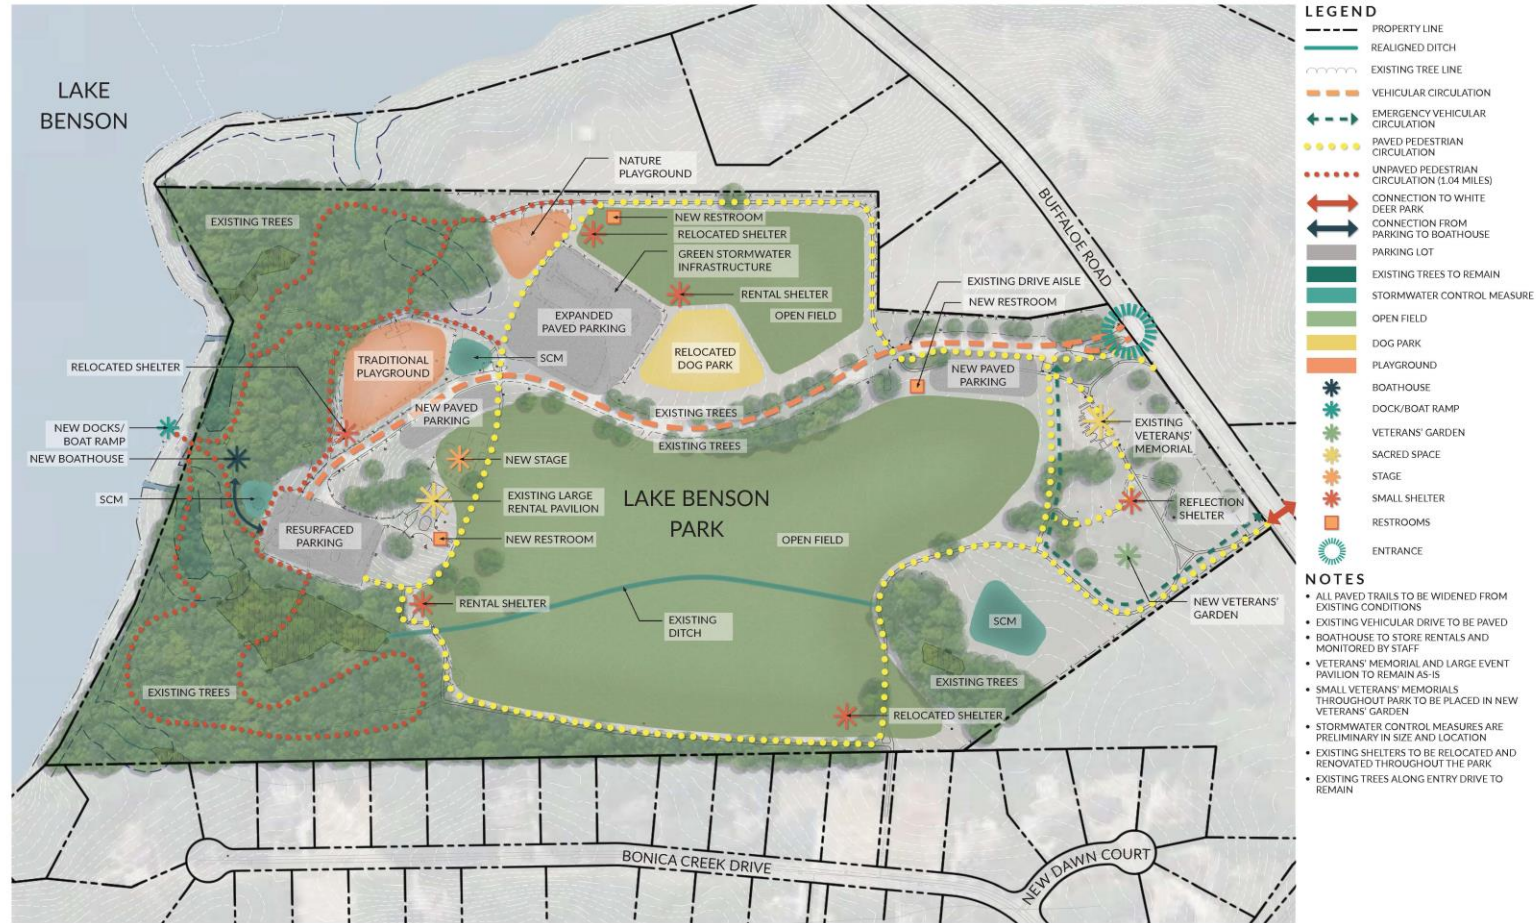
LAKE BENSON

EXISTING TREES

NATURE PLAYGROUND

NEW RESTROOM

RELOCATED SHELTER

GREEN STORMWATER INFRASTRUCTURE

RENTAL SHELTER

OPEN FIELD

EXPANDED PAVED PARKING

BUFFALOE ROAD

EXISTING DRIVE AISLE

NEW RESTROOM

RELOCATED SHELTER

TRADITIONAL PLAYGROUND

SCM

RELOCATED DOG PARK

NEW PAVED PARKING

NEW PAVED PARKING

EXISTING TREES

EXISTING TREES

EXISTING VETERANS' MEMORIAL

NEW DOCKS/ BOAT RAMP

NEW BOATHOUSE

NEW STAGE

SCM

EXISTING LARGE RENTAL PAVILION

LAKE BENSON PARK

REFLECTION SHELTER

RESURFACED PARKING

NEW RESTROOM

OPEN FIELD

RENTAL SHELTER

EXISTING DITCH

SCM

NEW VETERANS' GARDEN

EXISTING TREES

EXISTING TREES

RELOCATED SHELTER

BONICA CREEK DRIVE

NEW DAWN COURT

LEGEND

PROPERTY LINE

REALIGNED DITCH

EXISTING TREE LINE

VEHICULAR CIRCULATION

EMERGENCY VEHICULAR CIRCULATION

PAVED PEDESTRIAN CIRCULATION

UNPAVED PEDESTRIAN CIRCULATION (1.04 MILES)

CONNECTION TO WHITE DEER PARK

CONNECTION FROM PARKING TO BOATHOUSE

PARKING LOT

EXISTING TREES TO REMAIN

STORMWATER CONTROL MEASURE

OPEN FIELD

DOG PARK

PLAYGROUND

BOATHOUSE

DOCK/BOAT RAMP

VETERANS' GARDEN

SACRED SPACE

STAGE

SMALL SHELTER

RESTROOMS

ENTRANCE

NOTES

• ALL PAVED TRAILS TO BE WIDENED FROM EXISTING CONDITIONS
• EXISTING VEHICULAR DRIVE TO BE PAVED
• BOATHOUSE TO STORE RENTALS AND MONITORED BY STAFF
• VETERANS' MEMORIAL AND LARGE EVENT PAVILION TO REMAIN AS-IS
• SMALL VETERANS' MEMORIALS THROUGHOUT PARK TO BE PLACED IN NEW VETERANS' GARDEN
• STORMWATER CONTROL MEASURES ARE PRELIMINARY IN SIZE AND LOCATION
• EXISTING SHELTERS TO BE RELOCATED AND RENOVATED THROUGHOUT THE PARK
• EXISTING TREES ALONG ENTRY DRIVE TO REMAIN